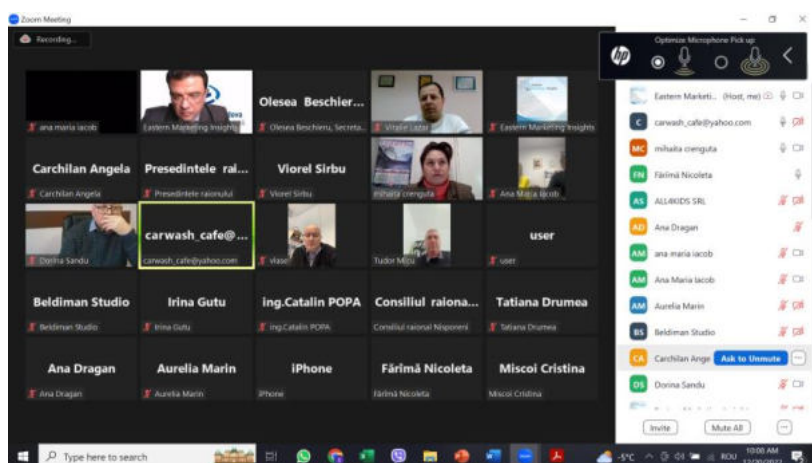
Zoom Meeting

Recording...

Optimize Microphone Pick up

ana maria iacob

Eastern Marketing Insights

Olesea Beschier...

Olesea Beschieru, Secreta...

Vitalie Lazar

Eastern Marketing Insights

Carchilan Angela

Carchilan Angela

Presedintele rai...

Presedintele raionului

Viorel Sirbu

Viorel Sirbu

mihaita cienguta

Ana Maria Iacob

Dorina Sandu

carwash_cafe@...

carwash_cafe@yahoo.com

vlase

Tudor Mitu

user

user

Beldiman Studio

Beldiman Studio

Irina Gutu

Irina Gutu

ing.Catalin POPA

ing.Catalin POPA

Consiliul raiona...

Consiliul raional Nisporeni

Tatiana Drumea

Tatiana Drumea

Ana Dragan

Ana Dragan

Aurelia Marin

Aurelia Marin

iPhone

iPhone

Fărîmă Nicoleta

Fărîmă Nicoleta

Miscoi Cristina

Miscoi Cristina

Eastern Marketi... (Host, me)

carwash_cafe@yahoo.com

mihaita cienguta

Fărîmă Nicoleta

ALL4KIDS SRL

Ana Dragan

ana maria iacob

Ana Maria Iacob

Aurelia Marin

Beldiman Studio

Carchilan Ange

Ask to Unmute

Dorina Sandu

Invite

Mute All

Type here to search

-5°C

ROU

10:08 AM